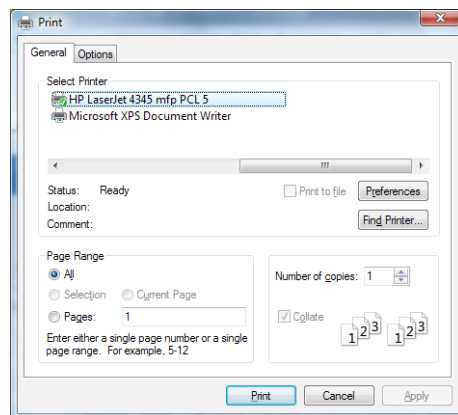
Print

General | Options

Select Printer

HP LaserJet 4345 mfp PCL 5
Microsoft XPS Document Writer

Status: Ready
Location:
Comment:

Print to file | Preferences

Find Printer...

Page Range
All
Selection | Current Page
Pages: 1

Enter either a single page number or a single page range. For example, 5-12

Number of copies: 1

Collate

1 2 3 | 1 2 3

Print | Cancel | Apply